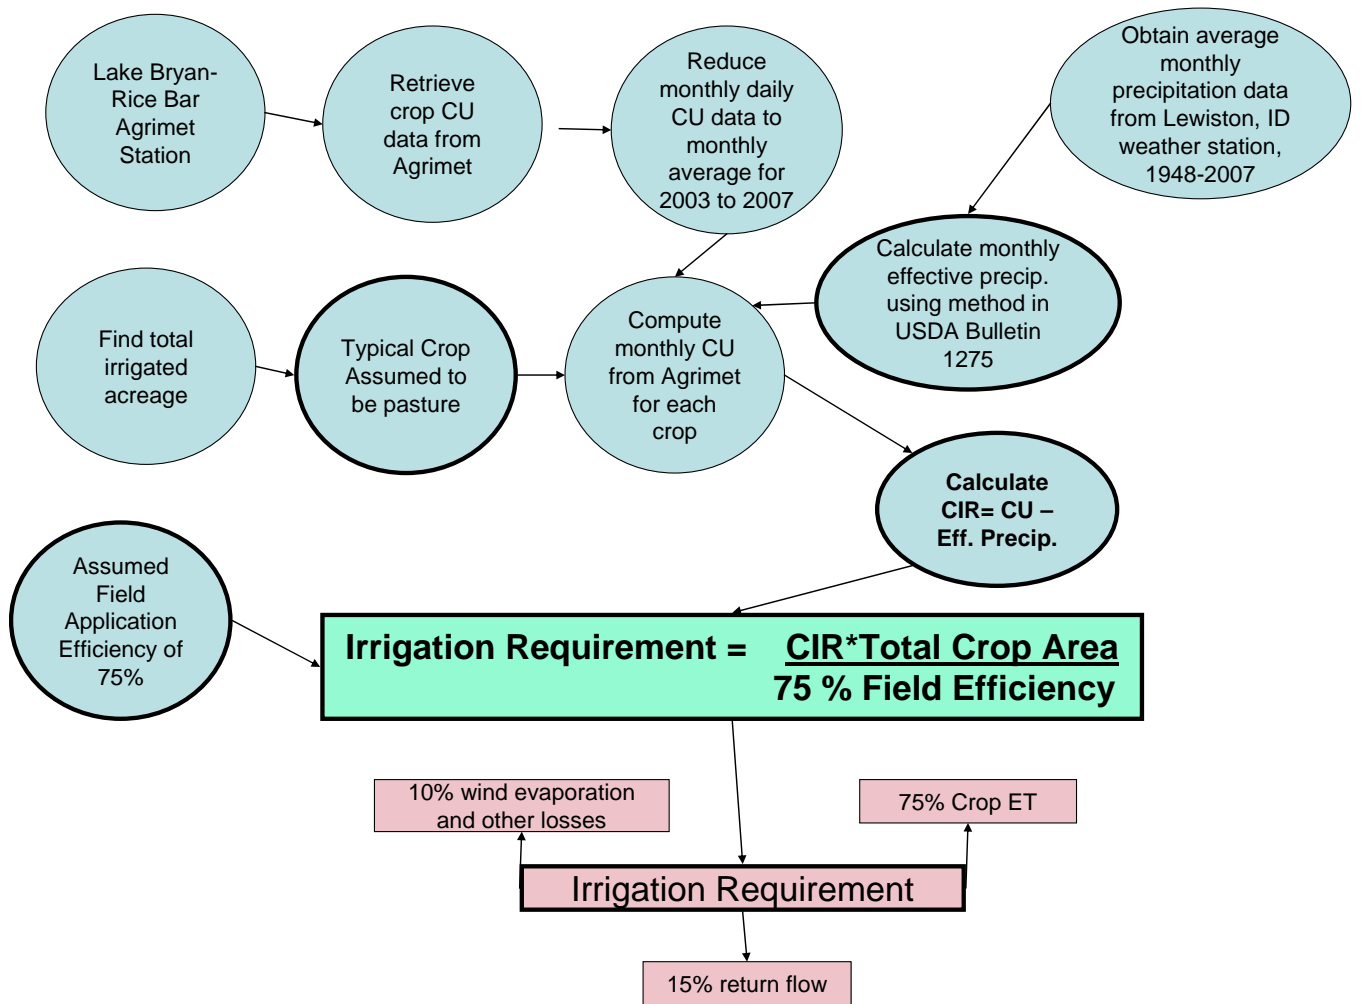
Lake Bryan-Rice Bar Agrimet Station

Retrieve crop CU data from Agrimet

Reduce monthly daily CU data to monthly average for 2003 to 2007

Obtain average monthly precipitation data from Lewiston, ID weather station, 1948-2007

Calculate monthly effective precip. using method in USDA Bulletin 1275

Find total irrigated acreage

Typical Crop Assumed to be pasture

Compute monthly CU from Agrimet for each crop

Calculate CIR= CU – Eff. Precip.

Assumed Field Application Efficiency of 75%

Irrigation Requirement = $\frac{\text{CIR*Total Crop Area}}{\text{75 \% Field Efficiency}}$

10% wind evaporation and other losses

75% Crop ET

Irrigation Requirement

15% return flow